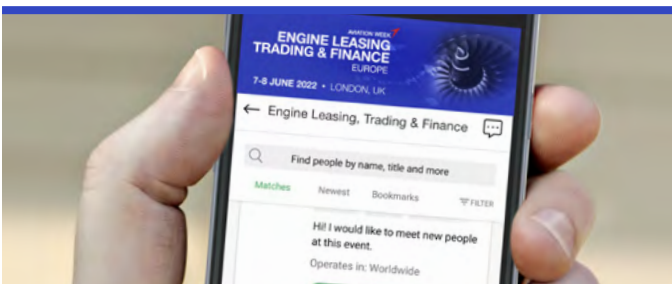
AVIATION WEEK
ENGINE LEASING TRADING & FINANCE
EUROPE
7-8 JUNE 2022 • LONDON, UK

Engine Leasing, Trading & Finance

Find people by name, title and more

Matches
Newest
Bookmarks
FILTER

Hi! I would like to meet new people at this event.

Operates in: Worldwide